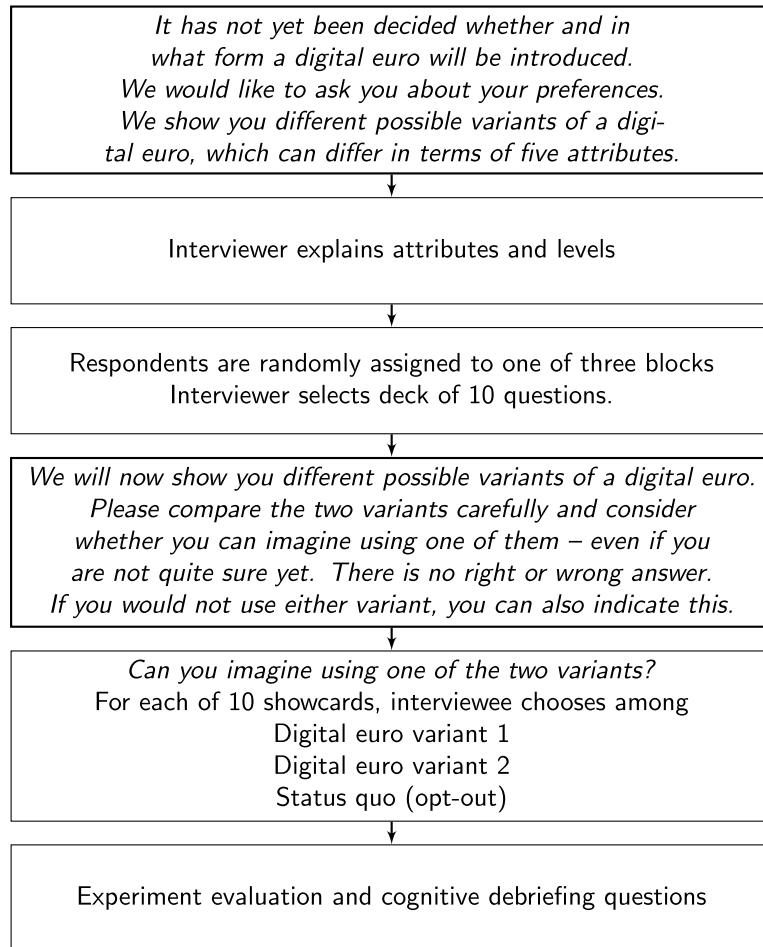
It has not yet been decided whether and in what form a digital euro will be introduced. We would like to ask you about your preferences. We show you different possible variants of a digital euro, which can differ in terms of five attributes.

Interviewer explains attributes and levels

Respondents are randomly assigned to one of three blocks
Interviewer selects deck of 10 questions.

We will now show you different possible variants of a digital euro. Please compare the two variants carefully and consider whether you can imagine using one of them – even if you are not quite sure yet. There is no right or wrong answer. If you would not use either variant, you can also indicate this.

Can you imagine using one of the two variants?
For each of 10 showcards, interviewee chooses among
Digital euro variant 1
Digital euro variant 2
Status quo (opt-out)

Experiment evaluation and cognitive debriefing questions